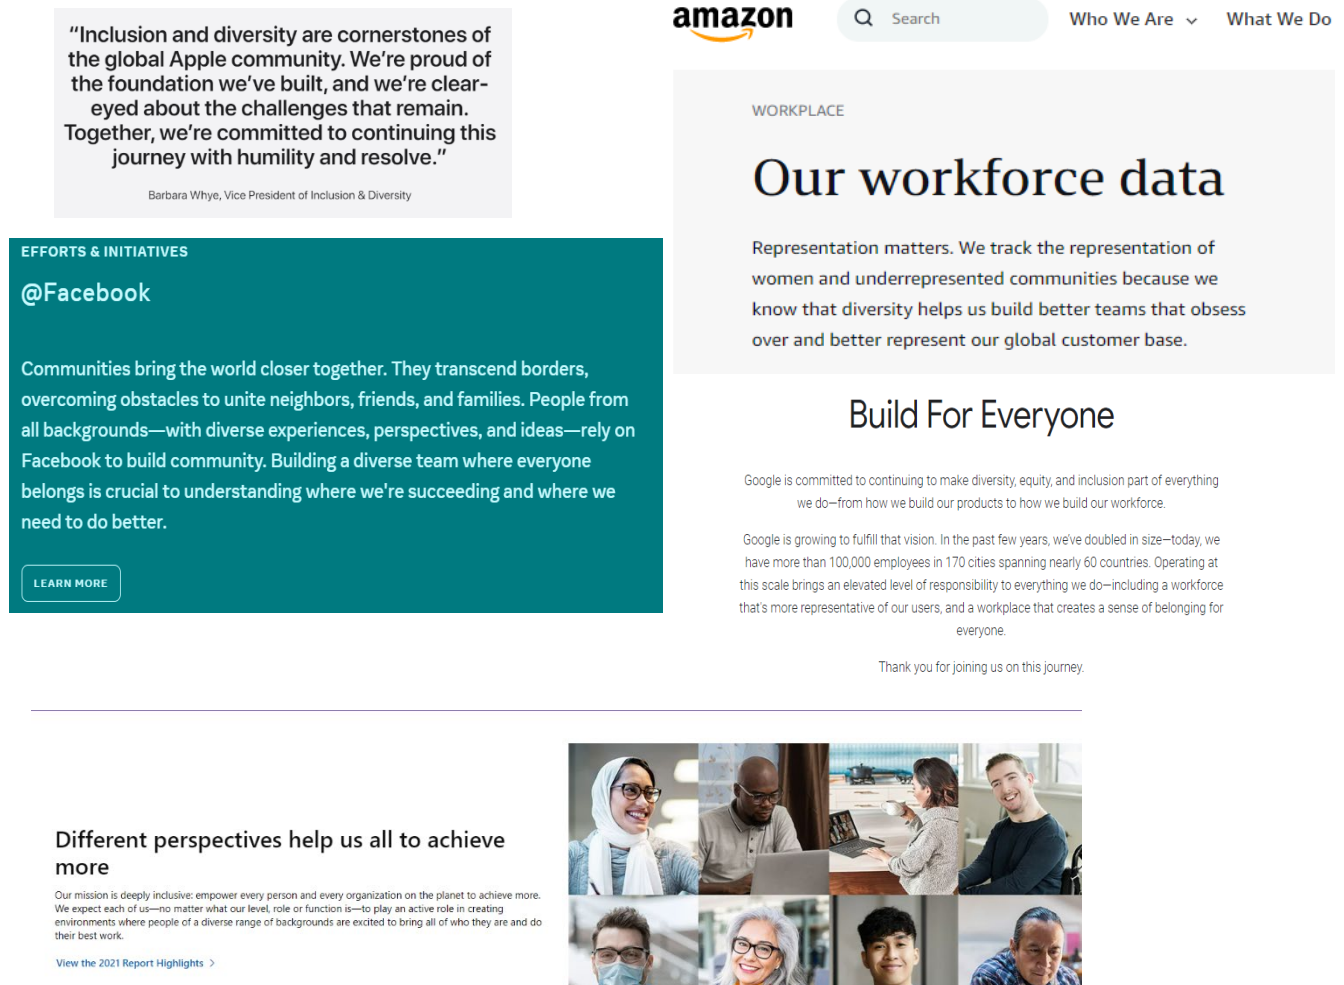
"Inclusion and diversity are cornerstones of the global Apple community. We're proud of the foundation we've built, and we're clear-eyed about the challenges that remain. Together, we're committed to continuing this journey with humility and resolve."

Barbara Whye, Vice President of Inclusion & Diversity

amazon

Search

Who We Are

What We Do

WORKPLACE

Our workforce data

Representation matters. We track the representation of women and underrepresented communities because we know that diversity helps us build better teams that obsess over and better represent our global customer base.

EFFORTS & INITIATIVES

@Facebook

Communities bring the world closer together. They transcend borders, overcoming obstacles to unite neighbors, friends, and families. People from all backgrounds—with diverse experiences, perspectives, and ideas—rely on Facebook to build community. Building a diverse team where everyone belongs is crucial to understanding where we're succeeding and where we need to do better.

LEARN MORE

Build For Everyone

Google is committed to continuing to make diversity, equity, and inclusion part of everything we do—from how we build our products to how we build our workforce.

Google is growing to fulfill that vision. In the past few years, we've doubled in size—today, we have more than 100,000 employees in 170 cities spanning nearly 60 countries. Operating at this scale brings an elevated level of responsibility to everything we do—including a workforce that's more representative of our users, and a workplace that creates a sense of belonging for everyone.

Thank you for joining us on this journey.

Different perspectives help us all to achieve more

Our mission is deeply inclusive: empower every person and every organization on the planet to achieve more. We expect each of us—no matter what our level, role or function is—to play an active role in creating environments where people of a diverse range of backgrounds are excited to bring all of who they are and do their best work.

View the 2021 Report Highlights